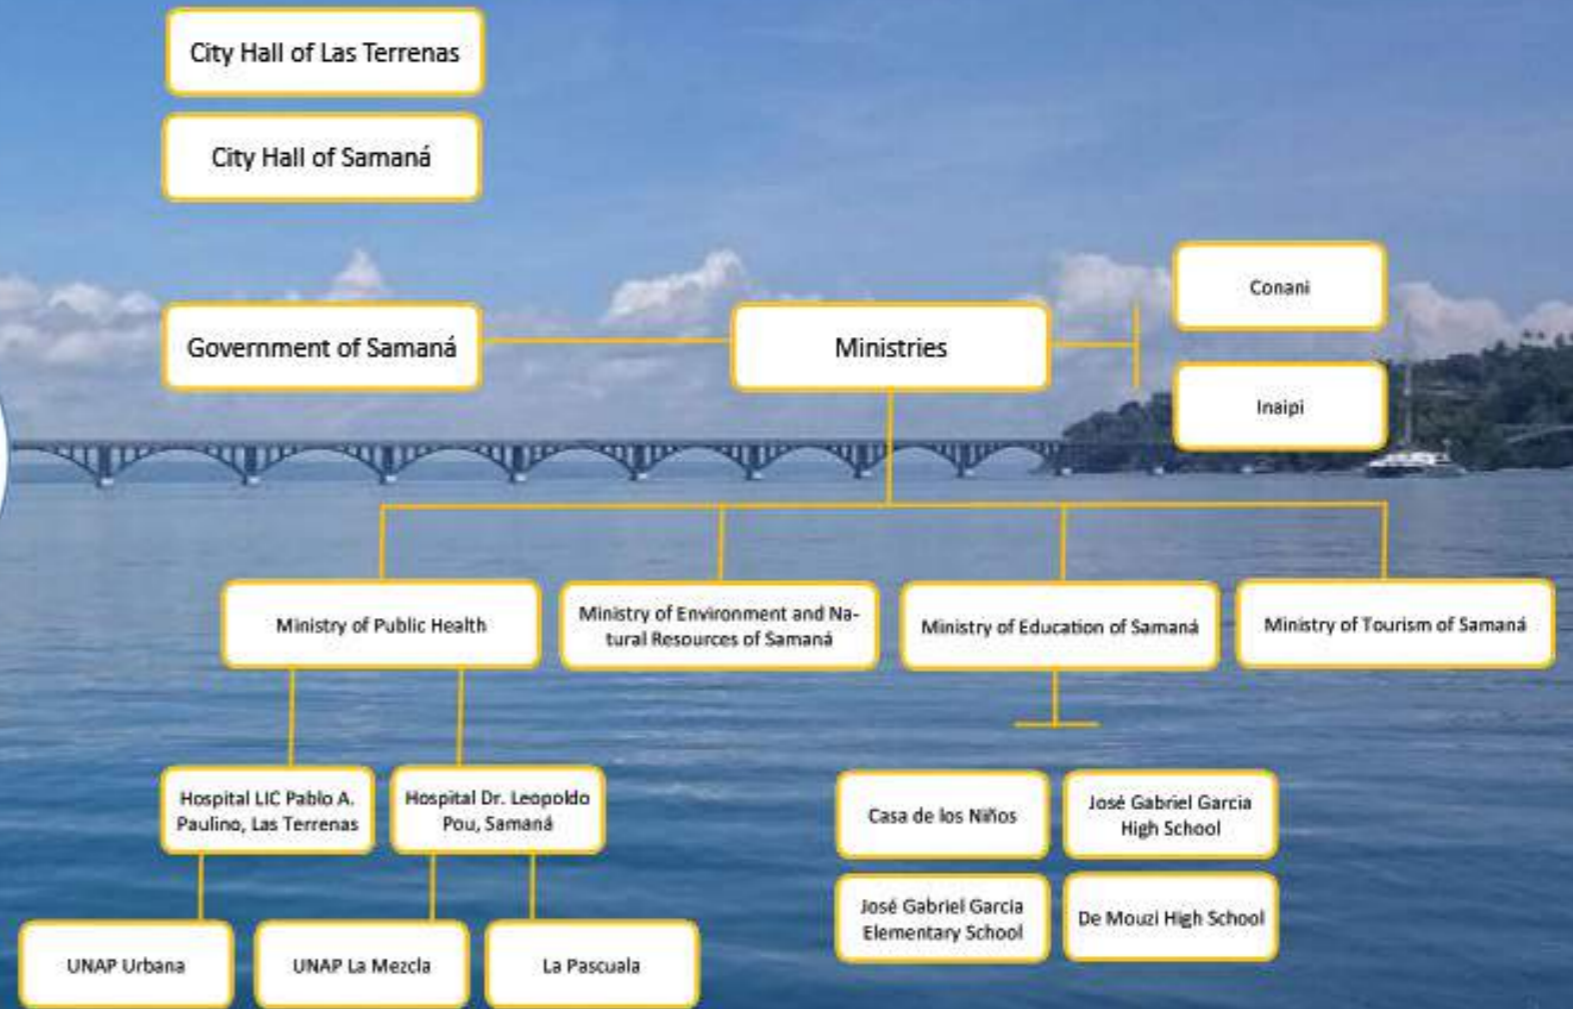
City Hall of Las Terrenas

City Hall of Samaná

Government of Samaná

Ministries

Conani

Inaipi

Ministry of Public Health

Ministry of Environment and Natural Resources of Samaná

Ministry of Education of Samaná

Ministry of Tourism of Samaná

Hospital LIC Pablo A. Paulino, Las Terrenas

Hospital Dr. Leopoldo Pou, Samaná

Casa de los Niños

José Gabriel Garcia High School

José Gabriel Garcia Elementary School

De Mouzi High School

UNAP Urbana

UNAP La Mezcla

La Pascuala